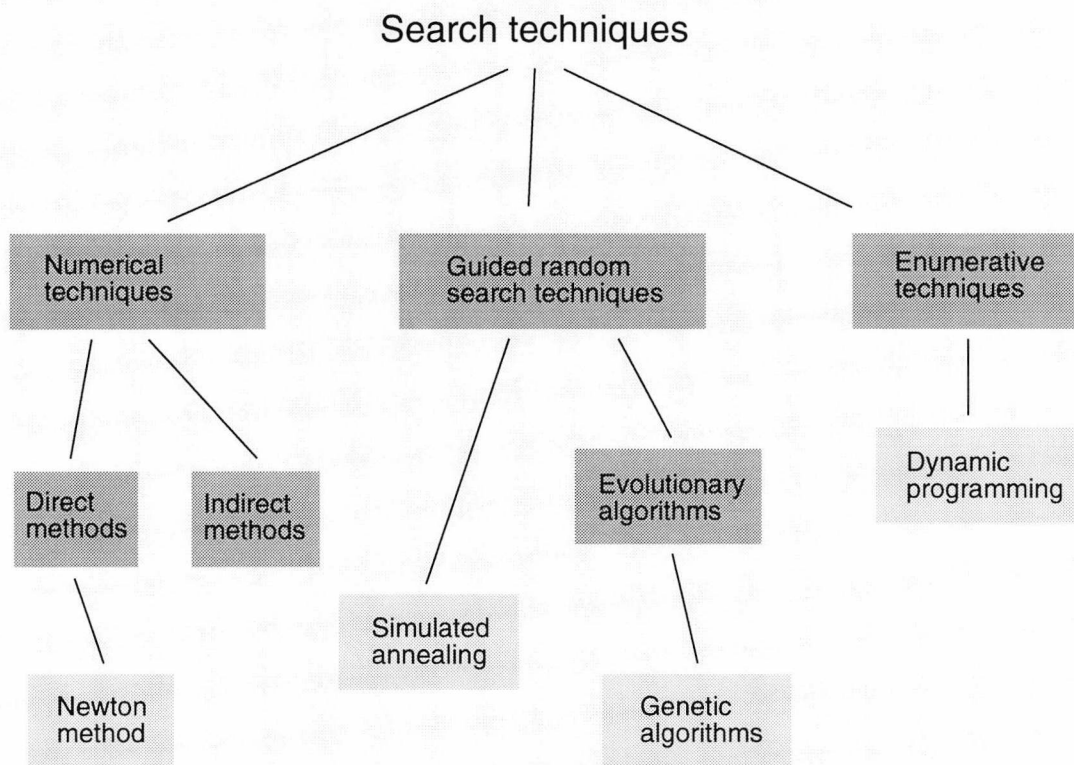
Search techniques

Numerical techniques

Guided random search techniques

Enumerative techniques

Direct methods

Indirect methods

Evolutionary algorithms

Dynamic programming

Simulated annealing

Newton method

Genetic algorithms